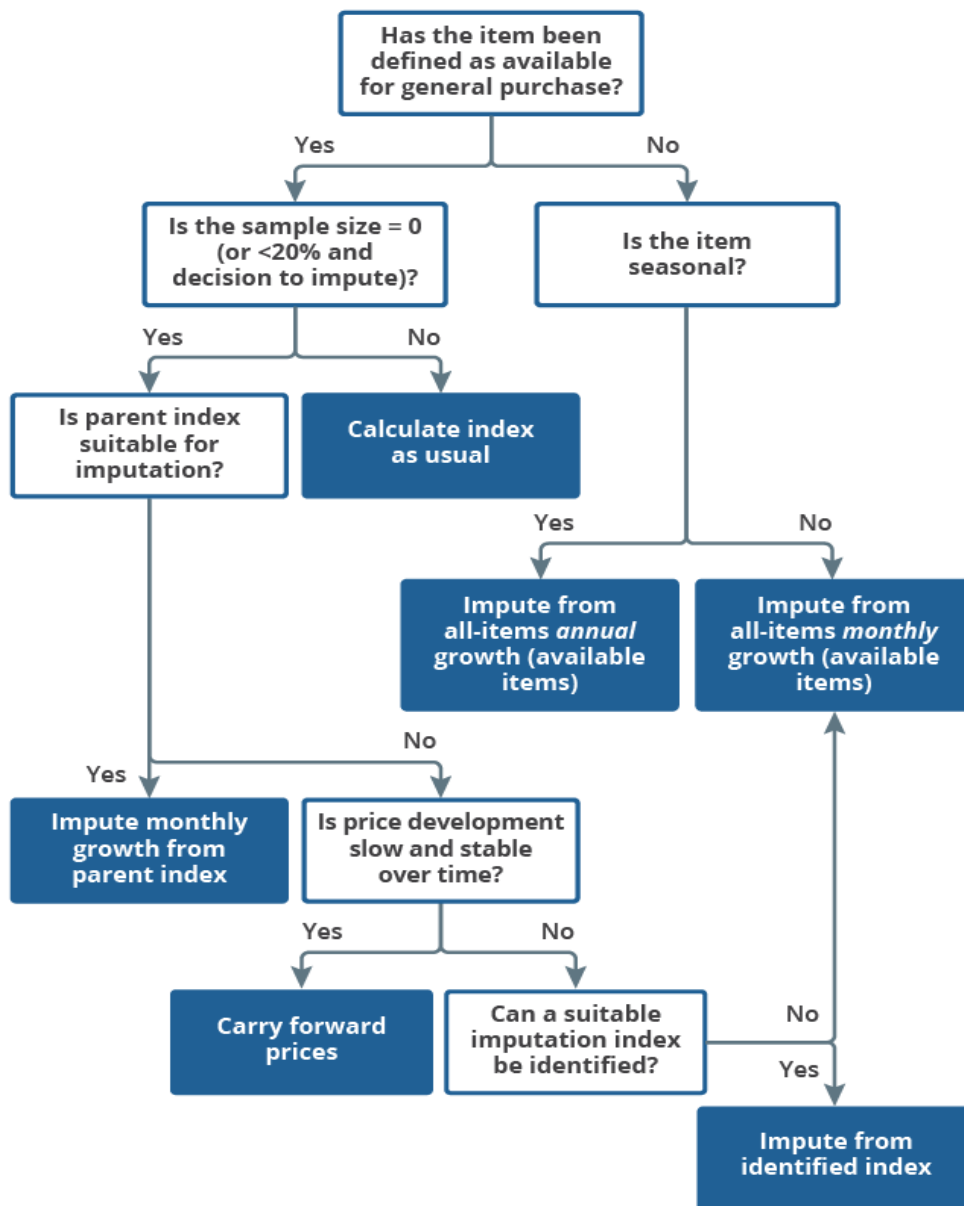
Has the item been defined as available for general purchase?

Yes

No

Is the sample size = 0 (or <20% and decision to impute)?

Is the item seasonal?

Yes

No

Is parent index suitable for imputation?

Calculate index as usual

Yes

No

Impute from all-items *annual* growth (available items)

Impute from all-items *monthly* growth (available items)

No

Yes

Impute monthly growth from parent index

Is price development slow and stable over time?

Yes

No

Carry forward prices

Can a suitable imputation index be identified?

No

Yes

Impute from identified index